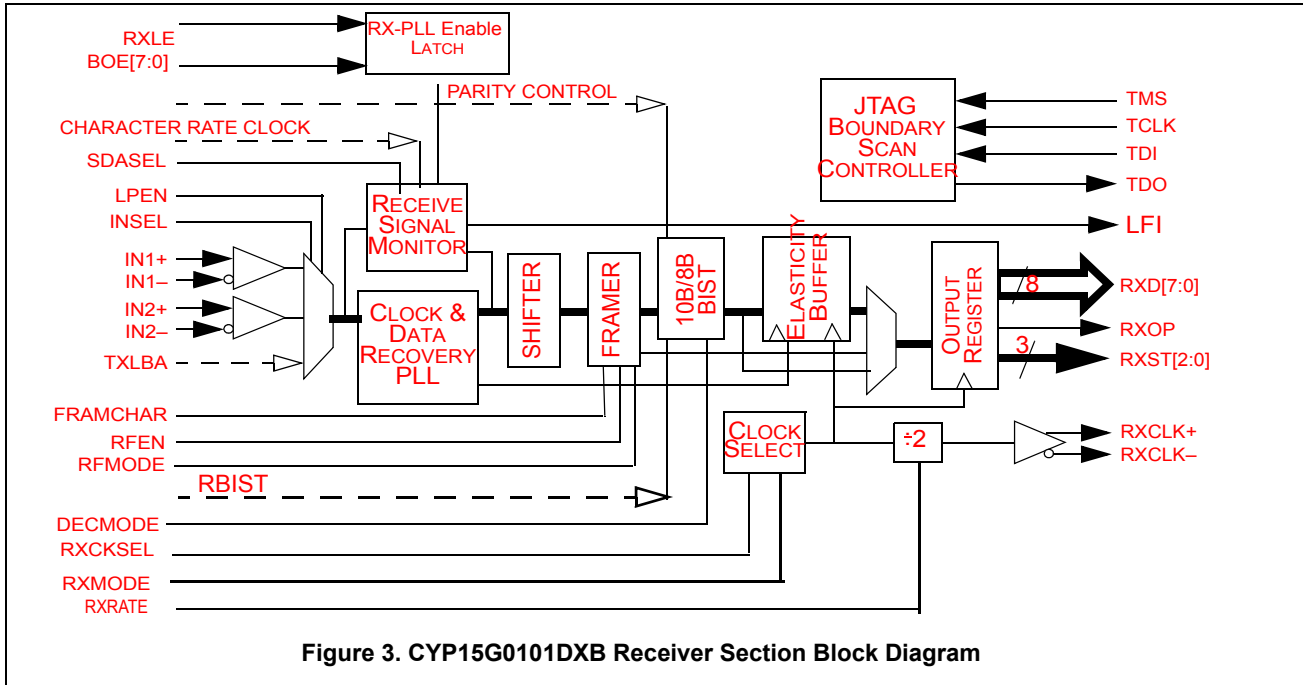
RXLE
BOE[7:0]
RX-PLL Enable LATCH
PARITY CONTROL
CHARACTER RATE CLOCK
SDASEL
LPEN
INSEL
IN1+
IN1–
IN2+
IN2–
TXLBA
RECEIVE SIGNAL MONITOR
CLOCK & DATA RECOVERY PLL
SHIFTER
FRAMER
10B/8B BIST
ELASTICITY BUFFER
OUTPUT REGISTER
JTAG BOUNDARY SCAN CONTROLLER
TMS
TCLK
TDI
TDO
LFI
8
RXD[7:0]
RXOP
3
RXST[2:0]
FRAMCHAR
RFEN
RFMODE
RBIST
DECMODE
RXCKSEL
RXMODE
RXRATE
CLOCK SELECT
÷2
RXCLK+
RXCLK–

Figure 3. CYP15G0101DXB Receiver Section Block Diagram